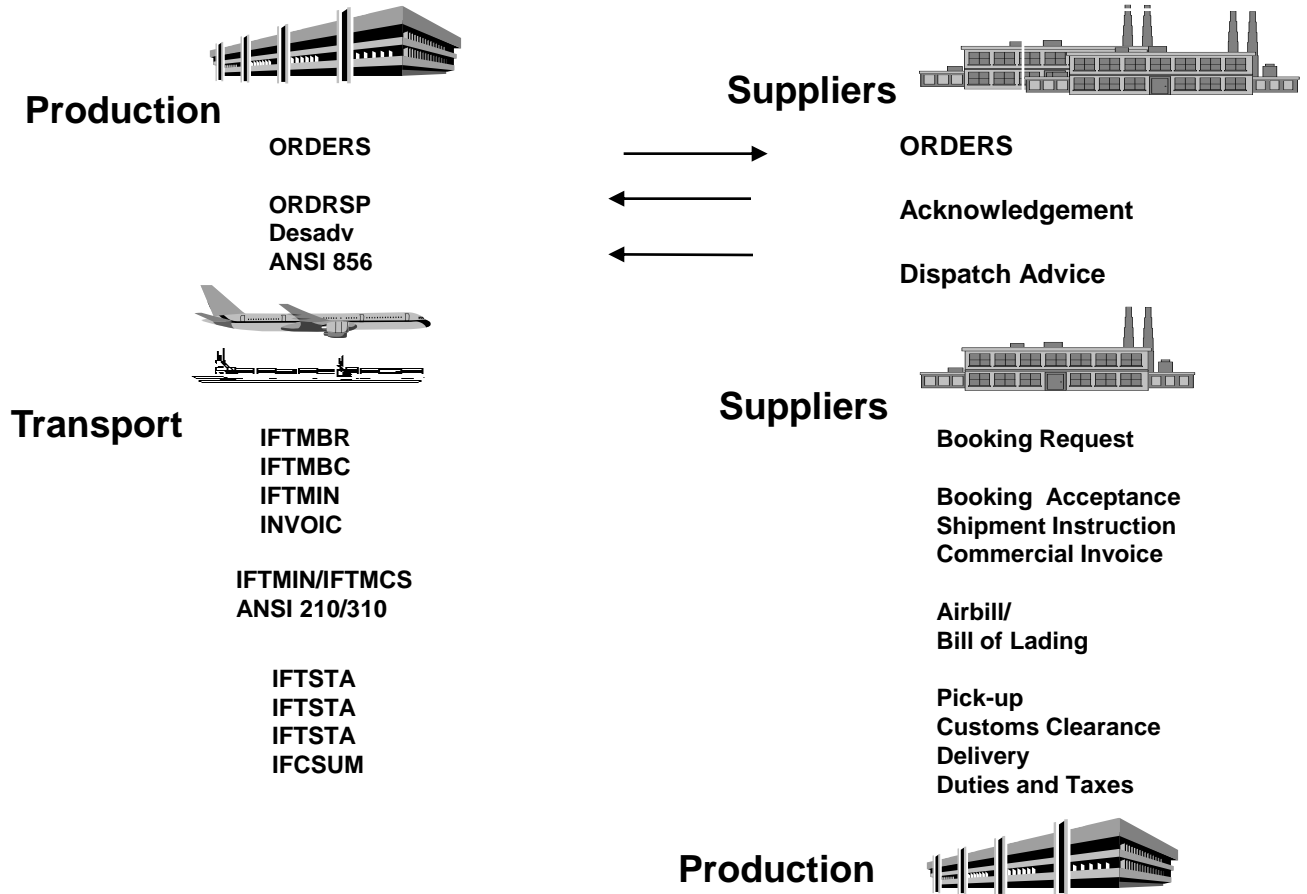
Production

Suppliers

ORDERS

ORDERS

ORDRSP
Desadv
ANSI 856

Acknowledgement

Dispatch Advice

Suppliers

Transport

IFTMBR
IFTMBC
IFTMIN
INVOIC

Booking Request

Booking Acceptance
Shipment Instruction
Commercial Invoice

IFTMIN/IFTMCS
ANSI 210/310

Airbill/
Bill of Lading

IFTSTA
IFTSTA
IFTSTA
IFCSUM

Pick-up
Customs Clearance
Delivery
Duties and Taxes

Production